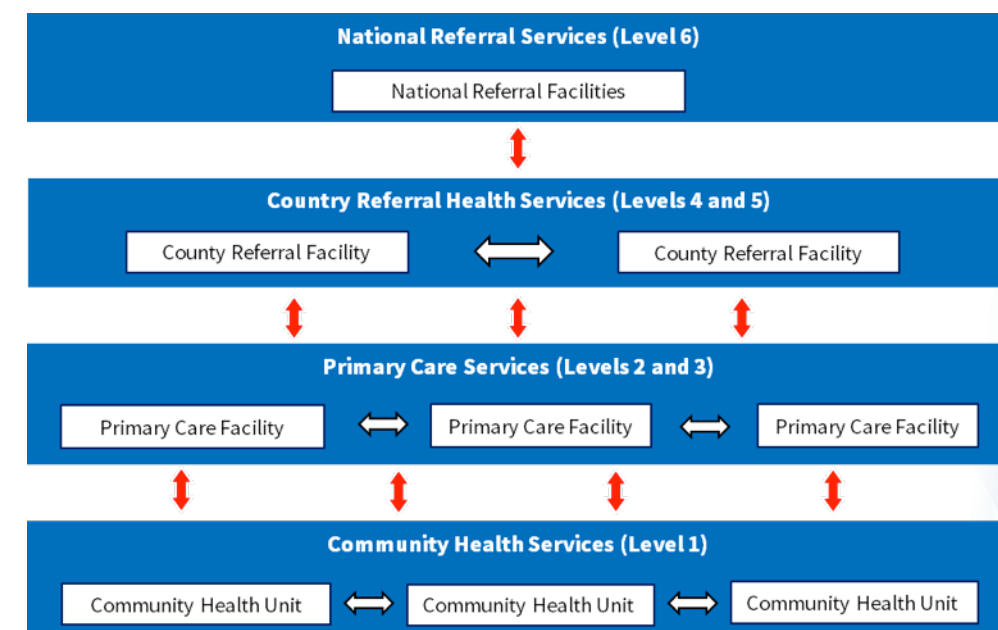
National Referral Services (Level 6)

National Referral Facilities

Country Referral Health Services (Levels 4 and 5)

County Referral Facility

County Referral Facility

Primary Care Services (Levels 2 and 3)

Primary Care Facility

Primary Care Facility

Primary Care Facility

Community Health Services (Level 1)

Community Health Unit

Community Health Unit

Community Health Unit